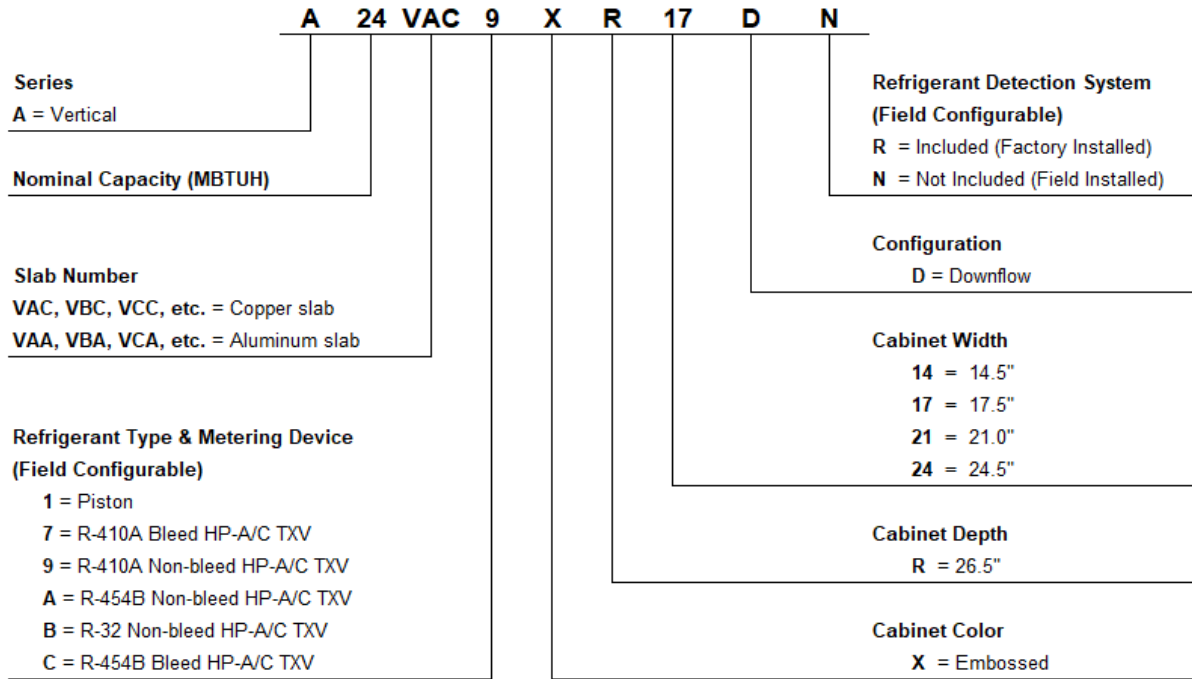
A 24 VAC 9 X R 17 D N

Series
A = Vertical

Nominal Capacity (MBTUH)

Slab Number
VAC, VBC, VCC, etc. = Copper slab
VAA, VBA, VCA, etc. = Aluminum slab

Refrigerant Type & Metering Device (Field Configurable)
1 = Piston
7 = R-410A Bleed HP-A/C TXV
9 = R-410A Non-bleed HP-A/C TXV
A = R-454B Non-bleed HP-A/C TXV
B = R-32 Non-bleed HP-A/C TXV
C = R-454B Bleed HP-A/C TXV

Refrigerant Detection System (Field Configurable)
R = Included (Factory Installed)
N = Not Included (Field Installed)

Configuration
D = Downflow

Cabinet Width
14 = 14.5"
17 = 17.5"
21 = 21.0"
24 = 24.5"

Cabinet Depth
R = 26.5"

Cabinet Color
X = Embossed